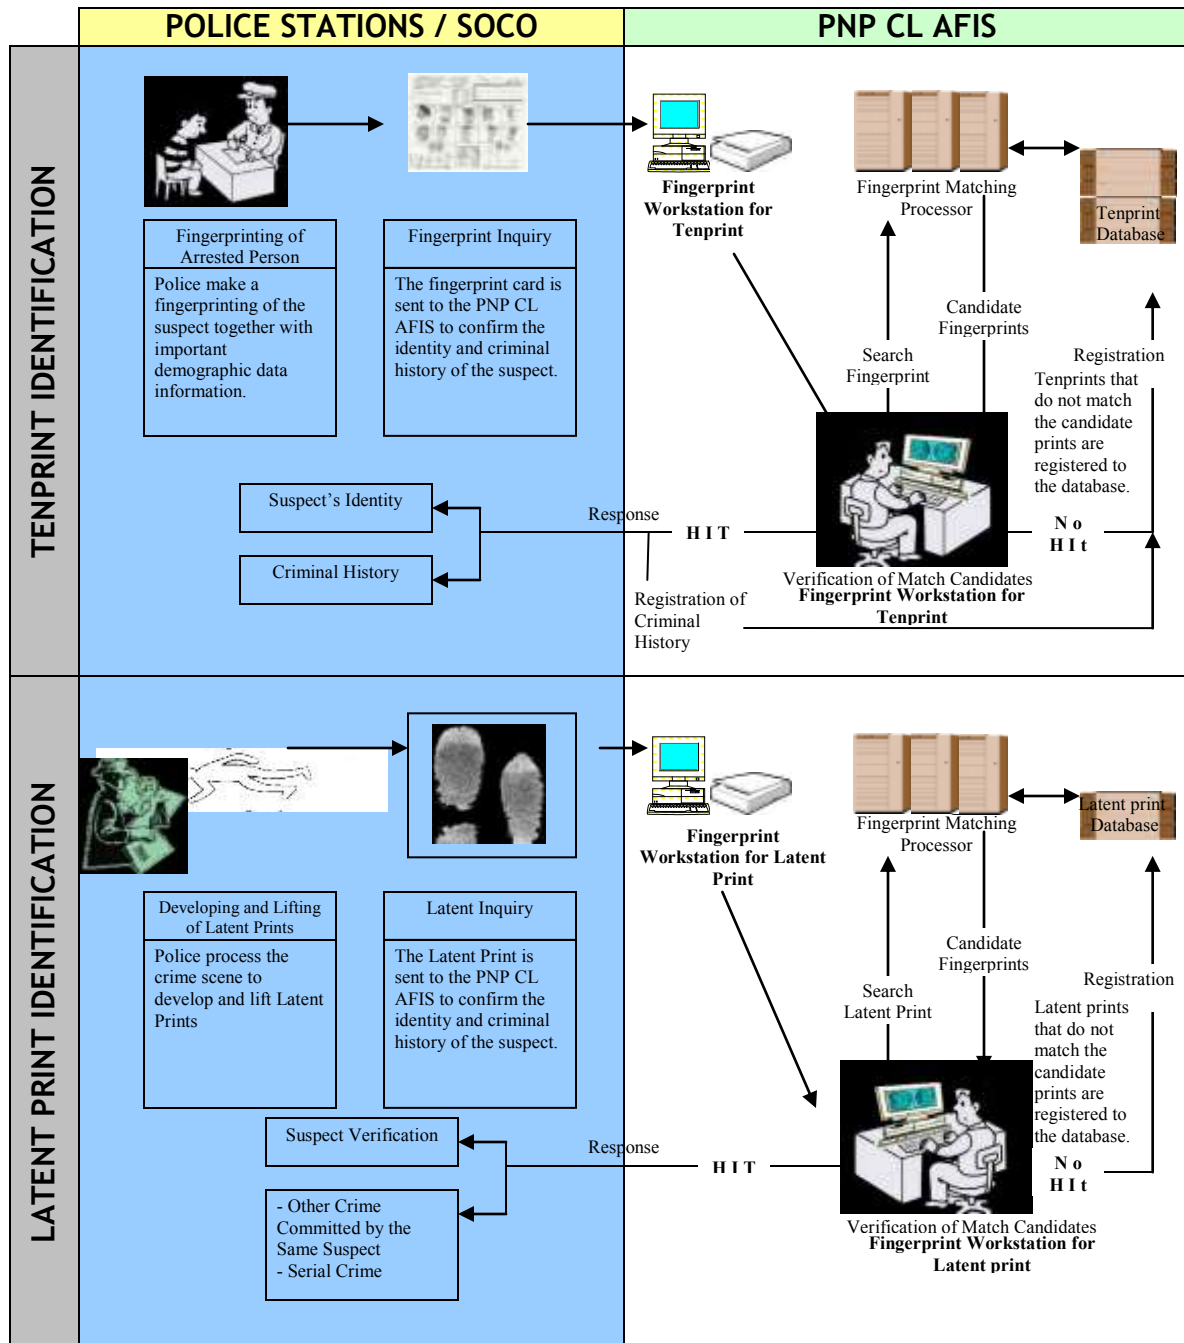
POLICE STATIONS / SOCO

PNP CL AFIS

TENPRINT IDENTIFICATION

Fingerprinting of Arrested Person

Police make a fingerprinting of the suspect together with important demographic data information.

Fingerprint Inquiry

The fingerprint card is sent to the PNP CL AFIS to confirm the identity and criminal history of the suspect.

Fingerprint Workstation for Tenprint

Fingerprint Matching Processor

Tenprint Database

Candidate Fingerprints

Search Fingerprint

Registration

Tenprints that do not match the candidate prints are registered to the database.

Suspect's Identity

Criminal History

Response

H I T

N o H I t

Verification of Match Candidates
Fingerprint Workstation for Tenprint

Registration of Criminal History

LATENT PRINT IDENTIFICATION

Developing and Lifting of Latent Prints

Police process the crime scene to develop and lift Latent Prints

Latent Inquiry

The Latent Print is sent to the PNP CL AFIS to confirm the identity and criminal history of the suspect.

Fingerprint Workstation for Latent Print

Fingerprint Matching Processor

Latent print Database

Candidate Fingerprints

Search Latent Print

Registration

Latent prints that do not match the candidate prints are registered to the database.

Suspect Verification

- Other Crime Committed by the Same Suspect
- Serial Crime

Response

H I T

N o H I t

Verification of Match Candidates
Fingerprint Workstation for Latent print